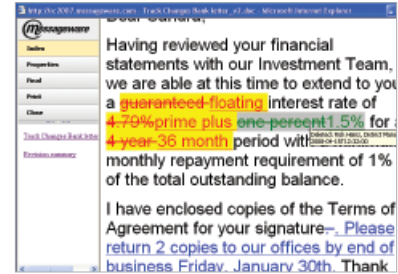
http://dc2007.messageware.com - Track Changes Bank letter_v2.doc - Microsoft Internet Explorer

messageware

Index
Properties
Read
Print
Close

Track Changes Bank letter
Revision summary

Dear Sandra,

Having reviewed your financial statements with our Investment Team, we are able at this time to extend to you a guaranteed floating interest rate of 4.70%prime plus one percent1.5% for a 4 year 36 month period with Deleted: Rob Hess, Direct Mess 2008-09-15T13:32:00 monthly repayment requirement of 1% of the total outstanding balance.

I have enclosed copies of the Terms of Agreement for your signature. . Please return 2 copies to our offices by end of business Friday, January 30th. Thank